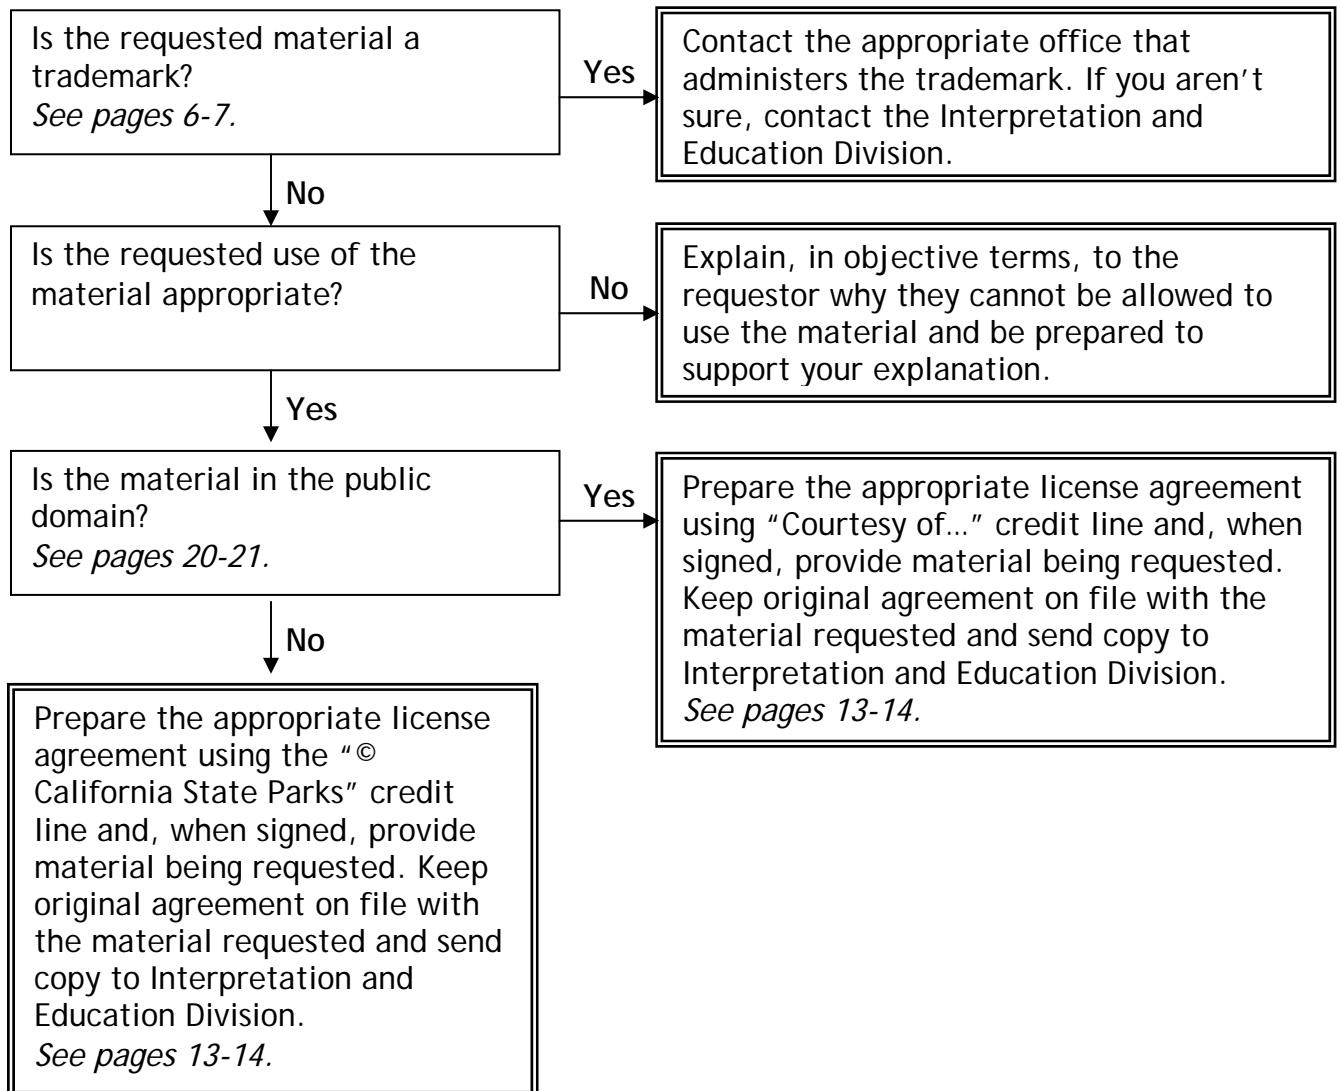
Is the requested material a trademark?
See pages 6-7.

Yes

Contact the appropriate office that administers the trademark. If you aren't sure, contact the Interpretation and Education Division.

No

Is the requested use of the material appropriate?

No

Explain, in objective terms, to the requestor why they cannot be allowed to use the material and be prepared to support your explanation.

Yes

Is the material in the public domain?
See pages 20-21.

Yes

Prepare the appropriate license agreement using "Courtesy of…" credit line and, when signed, provide material being requested. Keep original agreement on file with the material requested and send copy to Interpretation and Education Division.
See pages 13-14.

No

Prepare the appropriate license agreement using the "© California State Parks" credit line and, when signed, provide material being requested. Keep original agreement on file with the material requested and send copy to Interpretation and Education Division.
See pages 13-14.